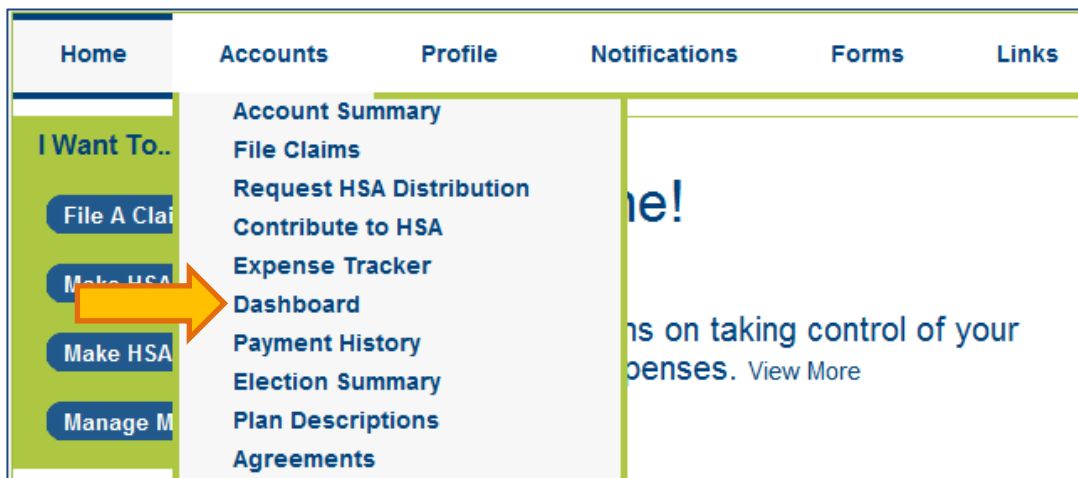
Home Accounts Profile Notifications Forms Links

Account Summary
File Claims
Request HSA Distribution
Contribute to HSA
Expense Tracker
Dashboard
Payment History
Election Summary
Plan Descriptions
Agreements

I Want To..

File A Clai

Make HSA

Make HSA

Manage M

ne!

ns on taking control of your

penses. View More